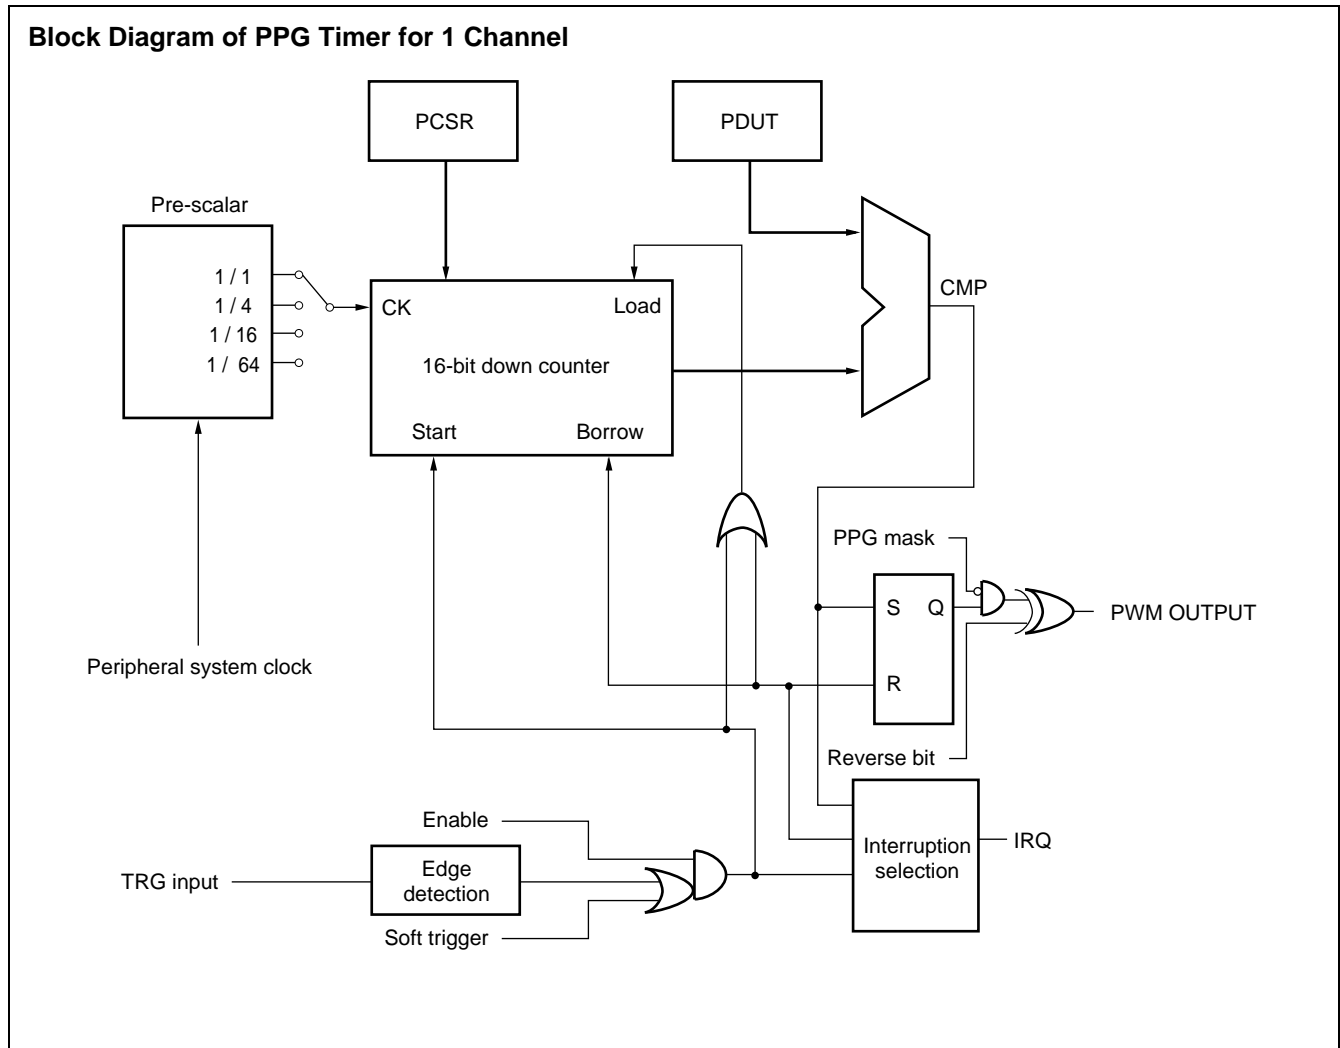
Block Diagram of PPG Timer for 1 Channel

PCSR

PDUT

Pre-scalar

1 / 1
1 / 4
1 / 16
1 / 64

CK

Load

16-bit down counter

Start

Borrow

CMP

PPG mask

S

Q

R

PWM OUTPUT

Peripheral system clock

Reverse bit

Enable

Interruption selection

IRQ

TRG input

Edge detection

Soft trigger